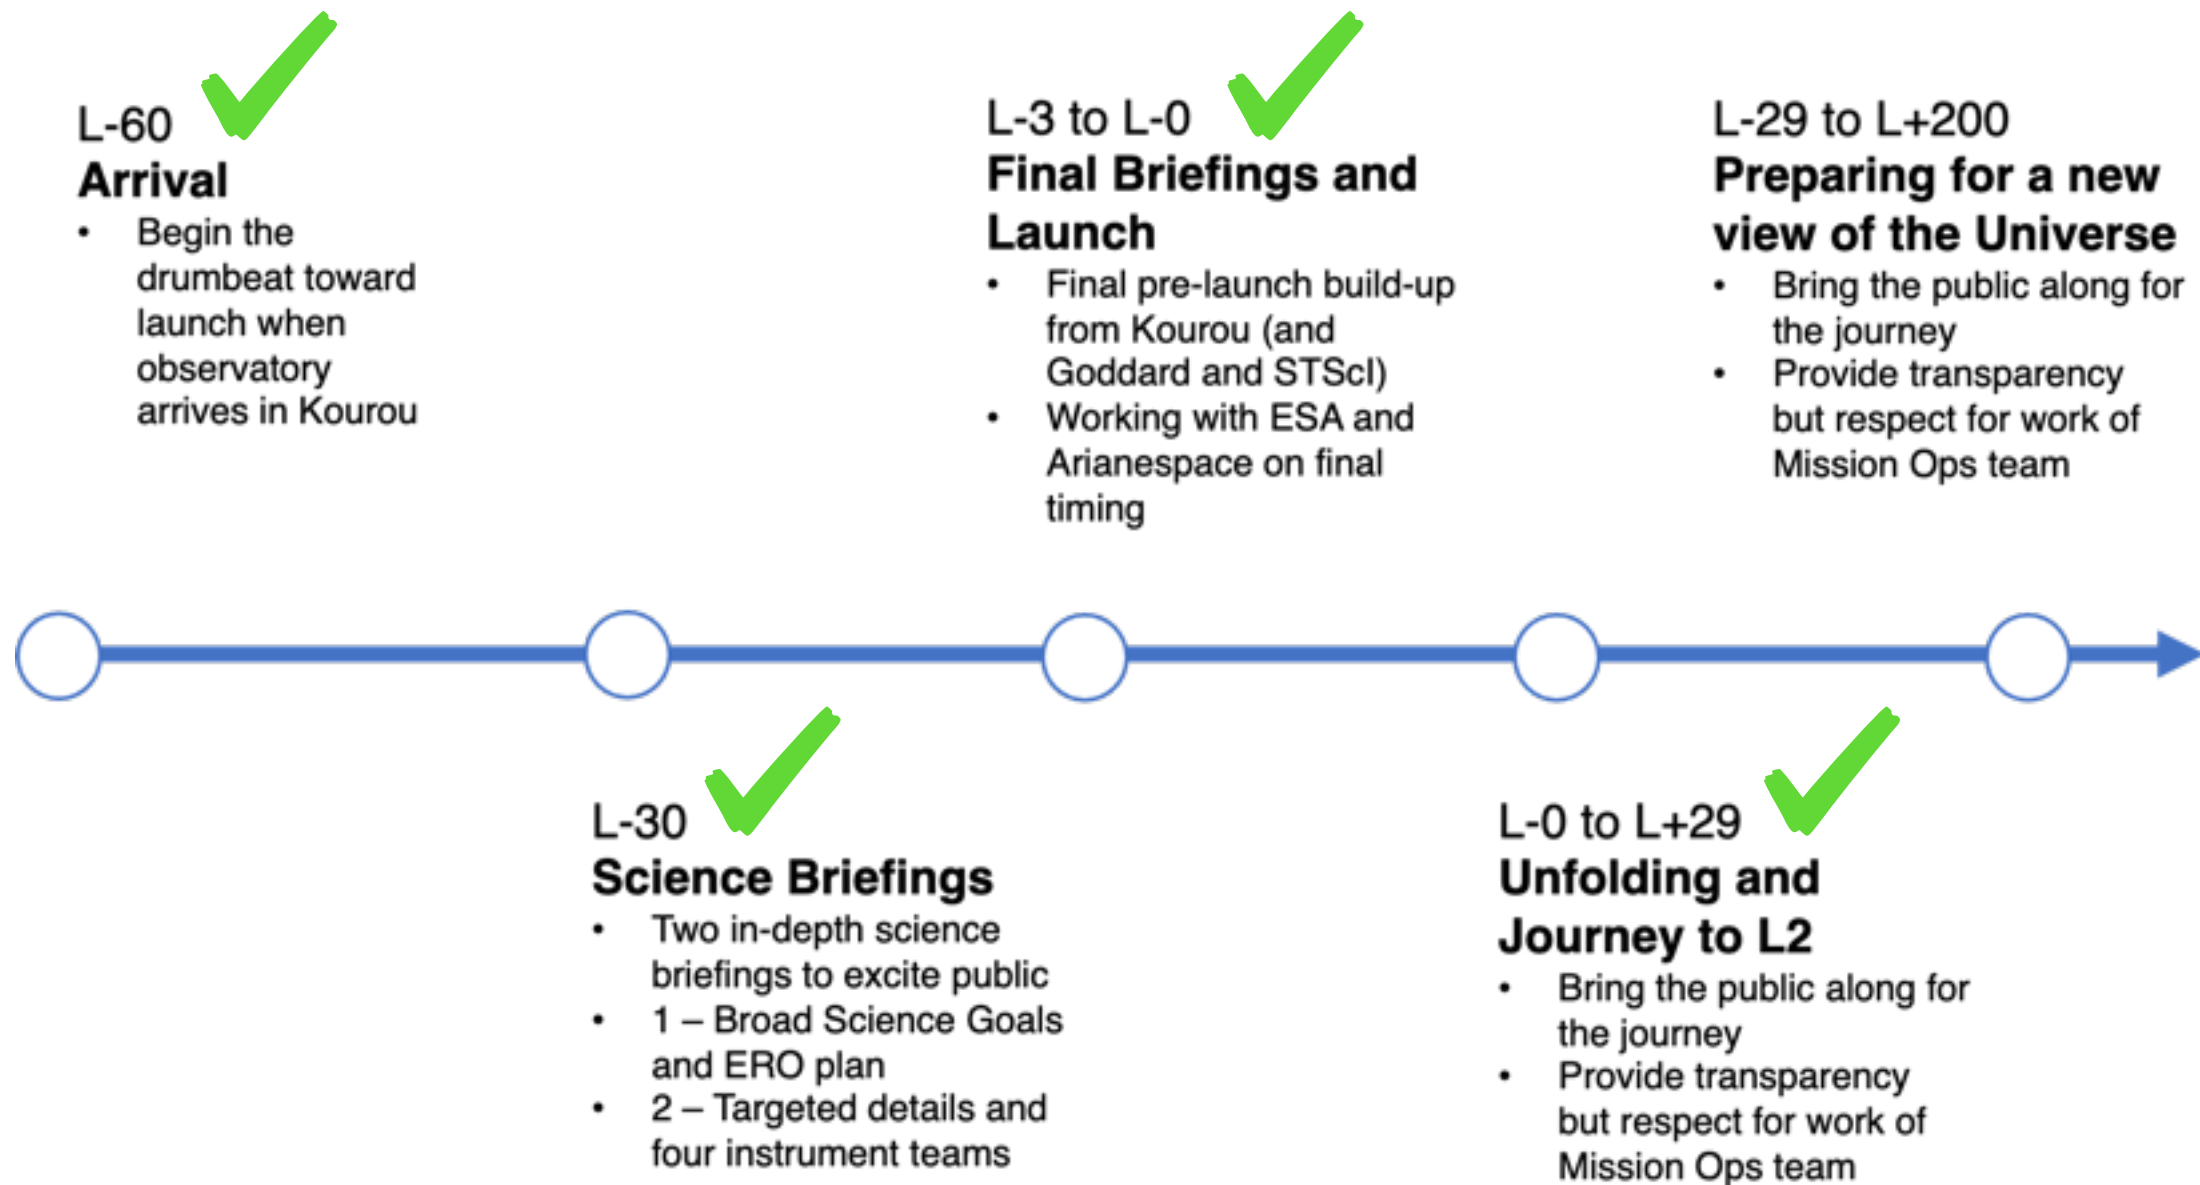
L-60
Arrival
• Begin the drumbeat toward launch when observatory arrives in Kourou

L-30
Science Briefings
• Two in-depth science briefings to excite public
• 1 – Broad Science Goals and ERO plan
• 2 – Targeted details and four instrument teams

L-3 to L-0
Final Briefings and Launch
• Final pre-launch build-up from Kourou (and Goddard and STScI)
• Working with ESA and Arianespace on final timing

L-0 to L+29
Unfolding and Journey to L2
• Bring the public along for the journey
• Provide transparency but respect for work of Mission Ops team

L-29 to L+200
Preparing for a new view of the Universe
• Bring the public along for the journey
• Provide transparency but respect for work of Mission Ops team